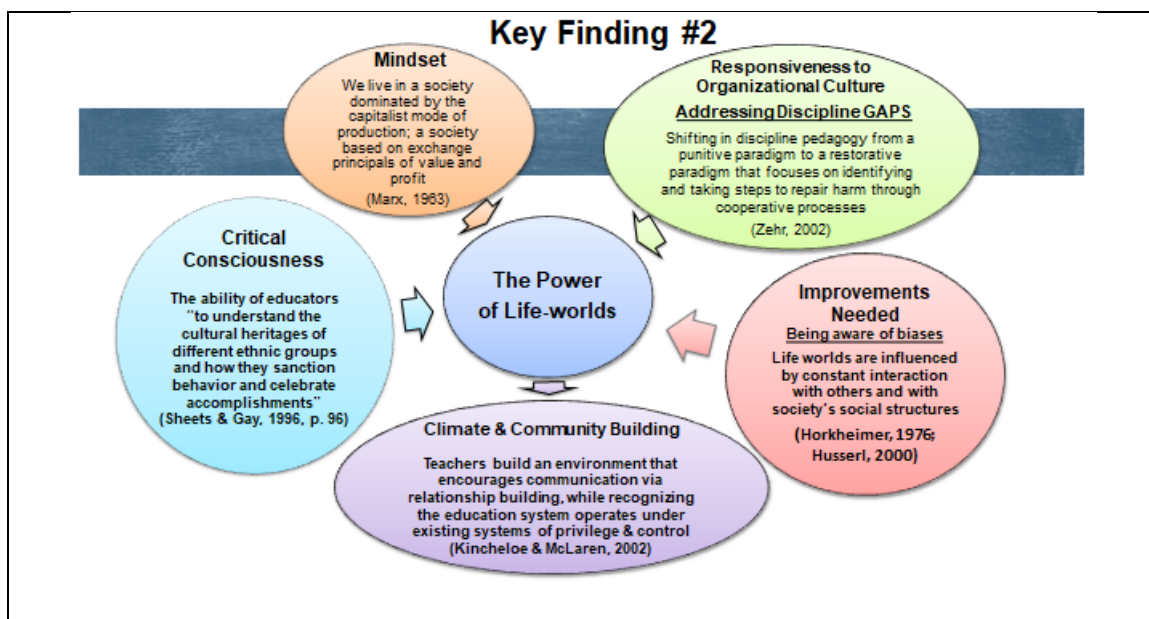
Key Finding #2

Mindset

We live in a society dominated by the capitalist mode of production; a society based on exchange principals of value and profit

(Marx, 1963)

Responsiveness to Organizational Culture

Addressing Discipline GAPS

Shifting in discipline pedagogy from a punitive paradigm to a restorative paradigm that focuses on identifying and taking steps to repair harm through cooperative processes

(Zehr, 2002)

Critical Consciousness

The ability of educators "to understand the cultural heritages of different ethnic groups and how they sanction behavior and celebrate accomplishments" (Sheets & Gay, 1996, p. 96)

The Power of Life-worlds

Improvements Needed

Being aware of biases

Life worlds are influenced by constant interaction with others and with society's social structures

(Horkheimer, 1976; Husserl, 2000)

Climate & Community Building

Teachers build an environment that encourages communication via relationship building, while recognizing the education system operates under existing systems of privilege & control

(Kincheloe & McLaren, 2002)